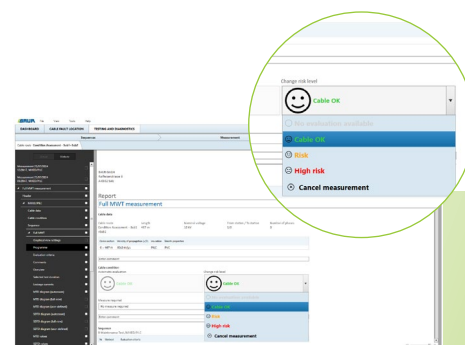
Change risk level

Cable OK

No evaluation available

Cable OK

Risk

High risk

Cancel measurement

DASHBOARD

CABLE FAULT LOCATION

TESTING AND DIAGNOSTICS

Sequences

Measurement

Report

Full MWT measurement

Cable data

Cable condition

Change risk level

Cable OK

Cable OK

No measurement required

Risk

High risk

Cancel measurement

Programs

Comments

Measurement

Sequence